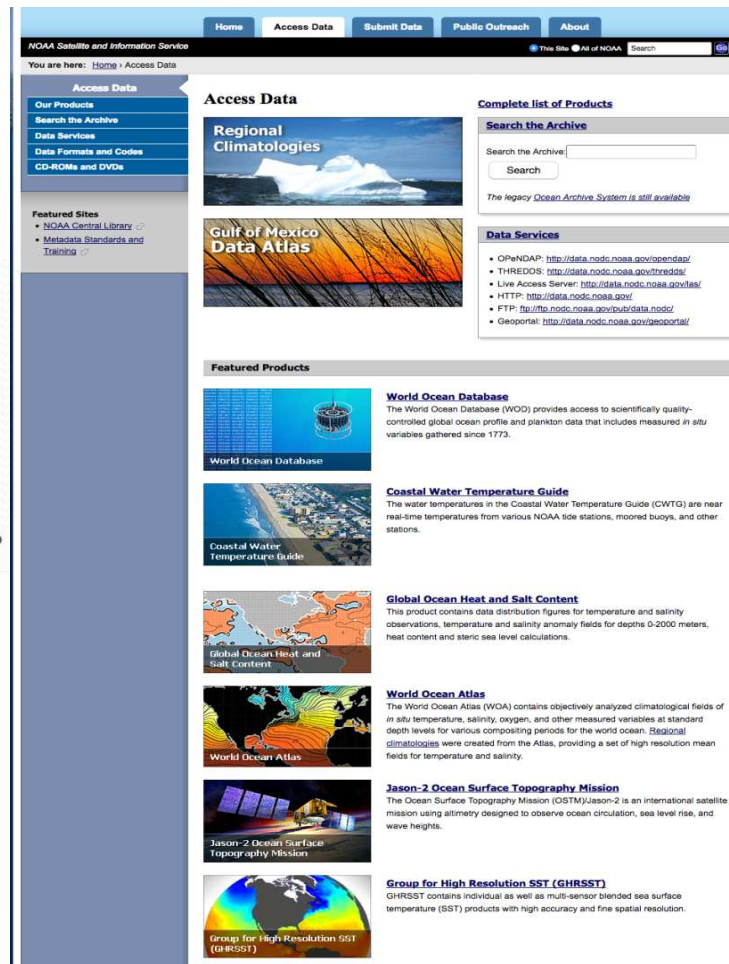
Home | Access Data | Submit Data | Public Outreach | About

NOAA Satellite and Information Service

This Site All of NOAA Search Go

You are here: Home › Access Data

Access Data
Our Products
Search the Archive
Data Services
Data Formats and Codes
CD-ROMs and DVDs

Featured Sites
• NOAA Central Library
• Metadata Standards and Training

Access Data

Regional Climatologies

Gulf of Mexico Data Atlas

Complete list of Products

Search the Archive

Search the Archive:

Search

The legacy Ocean Archive System is still available

Data Services

• OPeNDAP: http://data.nodc.noaa.gov/opendap/
• THREDDS: http://data.nodc.noaa.gov/thredds/
• Live Access Server: http://data.nodc.noaa.gov/las/
• HTTP: http://data.nodc.noaa.gov/
• FTP: ftp://ftp.nodc.noaa.gov/pub/data.nodc/
• Geoportal: http://data.nodc.noaa.gov/geoportal/

Featured Products

World Ocean Database

World Ocean Database
The World Ocean Database (WOD) provides access to scientifically quality-controlled global ocean profile and plankton data that includes measured in situ variables gathered since 1773.

Coastal Water Temperature Guide

Coastal Water Temperature Guide
The water temperatures in the Coastal Water Temperature Guide (CWTG) are near real-time temperatures from various NOAA tide stations, moored buoys, and other stations.

Global Ocean Heat and Salt Content

Global Ocean Heat and Salt Content
This product contains data distribution figures for temperature and salinity observations, temperature and salinity anomaly fields for depths 0-2000 meters, heat content and steric sea level calculations.

World Ocean Atlas

World Ocean Atlas
The World Ocean Atlas (WOA) contains objectively analyzed climatological fields of in situ temperature, salinity, oxygen, and other measured variables at standard depth levels for various compositing periods for the world ocean. Regional climatologies were created from the Atlas, providing a set of high resolution mean fields for temperature and salinity.

Jason-2 Ocean Surface Topography Mission

Jason-2 Ocean Surface Topography Mission
The Ocean Surface Topography Mission (OSTM)/Jason-2 is an international satellite mission using altimetry designed to observe ocean circulation, sea level rise, and wave heights.

Group for High Resolution SST (GHRSST)

Group for High Resolution SST (GHRSST)
GHRSST contains individual as well as multi-sensor blended sea surface temperature (SST) products with high accuracy and fine spatial resolution.